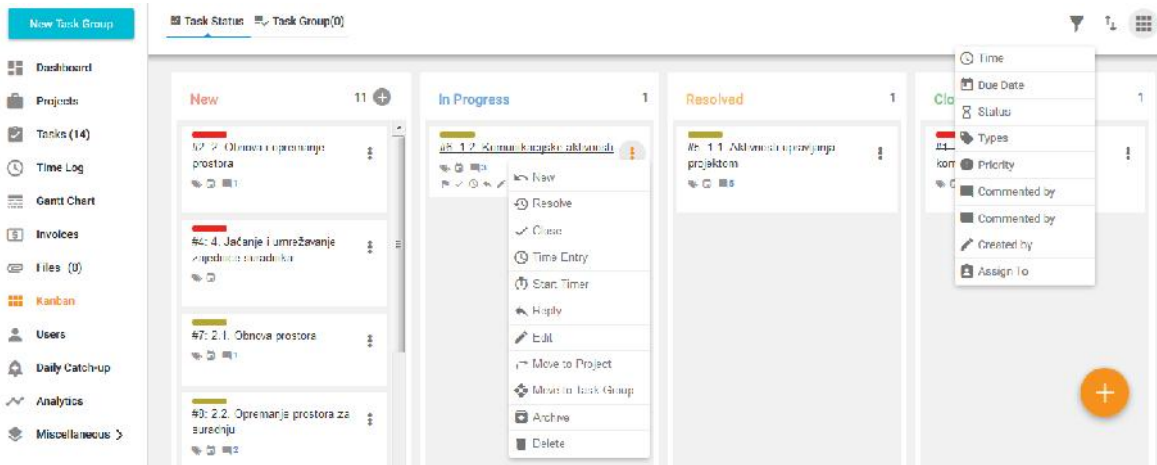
New Task Group

Dashboard
Projects
Tasks (14)
Time Log
Gantt Chart
Invoices
Files (0)
Kanban
Users
Daily Catch-up
Analytics
Miscellaneous >

Task Status  Task Group(0)

New 11
#2: 2. Obnova i opremanje prostora
#4: 4. Jačanje i umrežavanje zajednice suradnika
#7: 2.1. Obnova prostora
#9: 2.2. Opremanje prostora za suradnju

In Progress 1
#5: 1.2. Komunikacijske aktivnosti

New
Resolve
Close
Time Entry
Start Timer
Reply
Edit
Move to Project
Move to Task Group
Archive
Delete

Resolved 1
#5: 1.1. Aktivnosti upravljanja projektom

Clo 1
#1
kom

Time
Due Date
Status
Types
Priority
Commented by
Commented by
Created by
Assign To

+